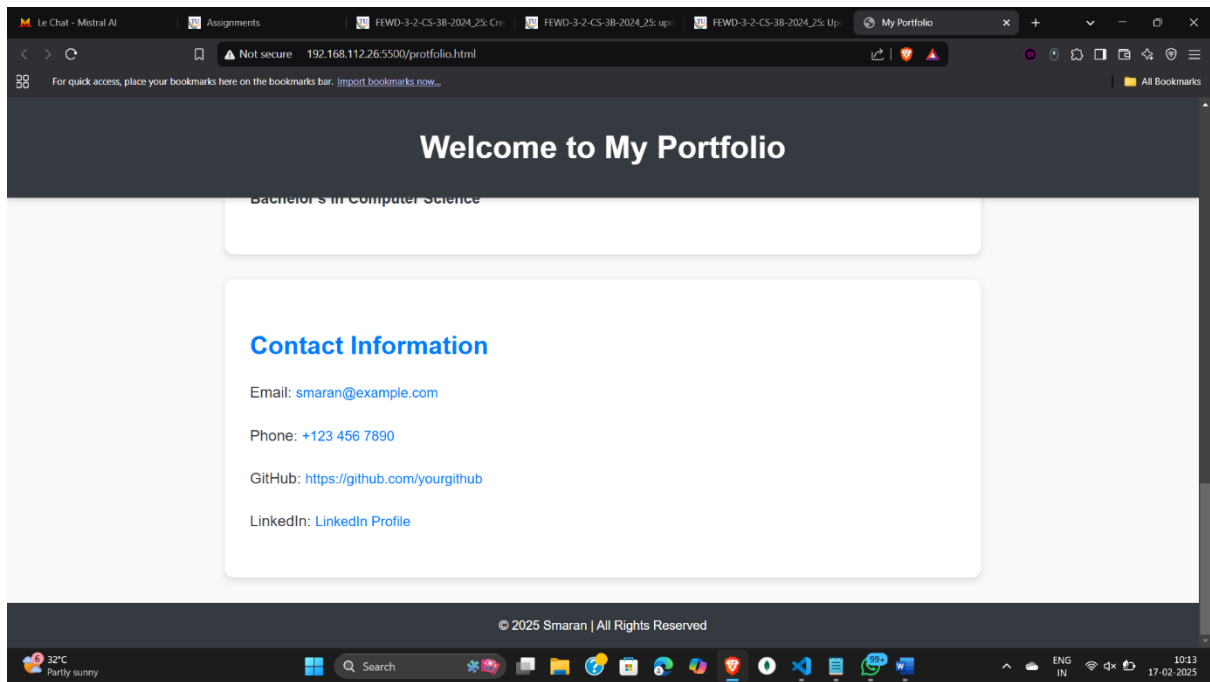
Le Chat - Mistral AI | Assignments | FEWD-3-2-CS-3B-2024_25: Cre | FEWD-3-2-CS-3B-2024_25: upd | FEWD-3-2-CS-3B-2024_25: Up | My Portfolio

Not secure 192.168.112.26:5500/protfolio.html

For quick access, place your bookmarks here on the bookmarks bar. Import bookmarks now...

All Bookmarks

Welcome to My Portfolio

Bachelor's in Computer Science

Contact Information

Email: smaran@example.com

Phone: +123 456 7890

GitHub: https://github.com/yourgithub

LinkedIn: LinkedIn Profile

© 2025 Smaran | All Rights Reserved

32°C
Partly sunny

Search

99+

ENG
IN

10:13
17-02-2025